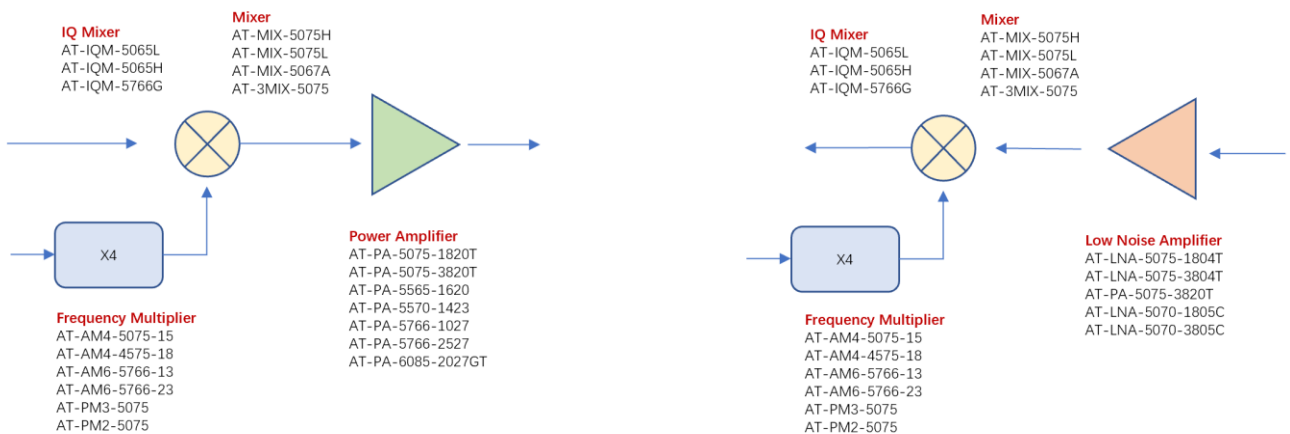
IQ Mixer
AT-IQM-5065L
AT-IQM-5065H
AT-IQM-5766G

Mixer
AT-MIX-5075H
AT-MIX-5075L
AT-MIX-5067A
AT-3MIX-5075

X4

Frequency Multiplier
AT-AM4-5075-15
AT-AM4-4575-18
AT-AM6-5766-13
AT-AM6-5766-23
AT-PM3-5075
AT-PM2-5075

Power Amplifier
AT-PA-5075-1820T
AT-PA-5075-3820T
AT-PA-5565-1620
AT-PA-5570-1423
AT-PA-5766-1027
AT-PA-5766-2527
AT-PA-6085-2027GT

IQ Mixer
AT-IQM-5065L
AT-IQM-5065H
AT-IQM-5766G

Mixer
AT-MIX-5075H
AT-MIX-5075L
AT-MIX-5067A
AT-3MIX-5075

X4

Frequency Multiplier
AT-AM4-5075-15
AT-AM4-4575-18
AT-AM6-5766-13
AT-AM6-5766-23
AT-PM3-5075
AT-PM2-5075

Low Noise Amplifier
AT-LNA-5075-1804T
AT-LNA-5075-3804T
AT-PA-5075-3820T
AT-LNA-5070-1805C
AT-LNA-5070-3805C